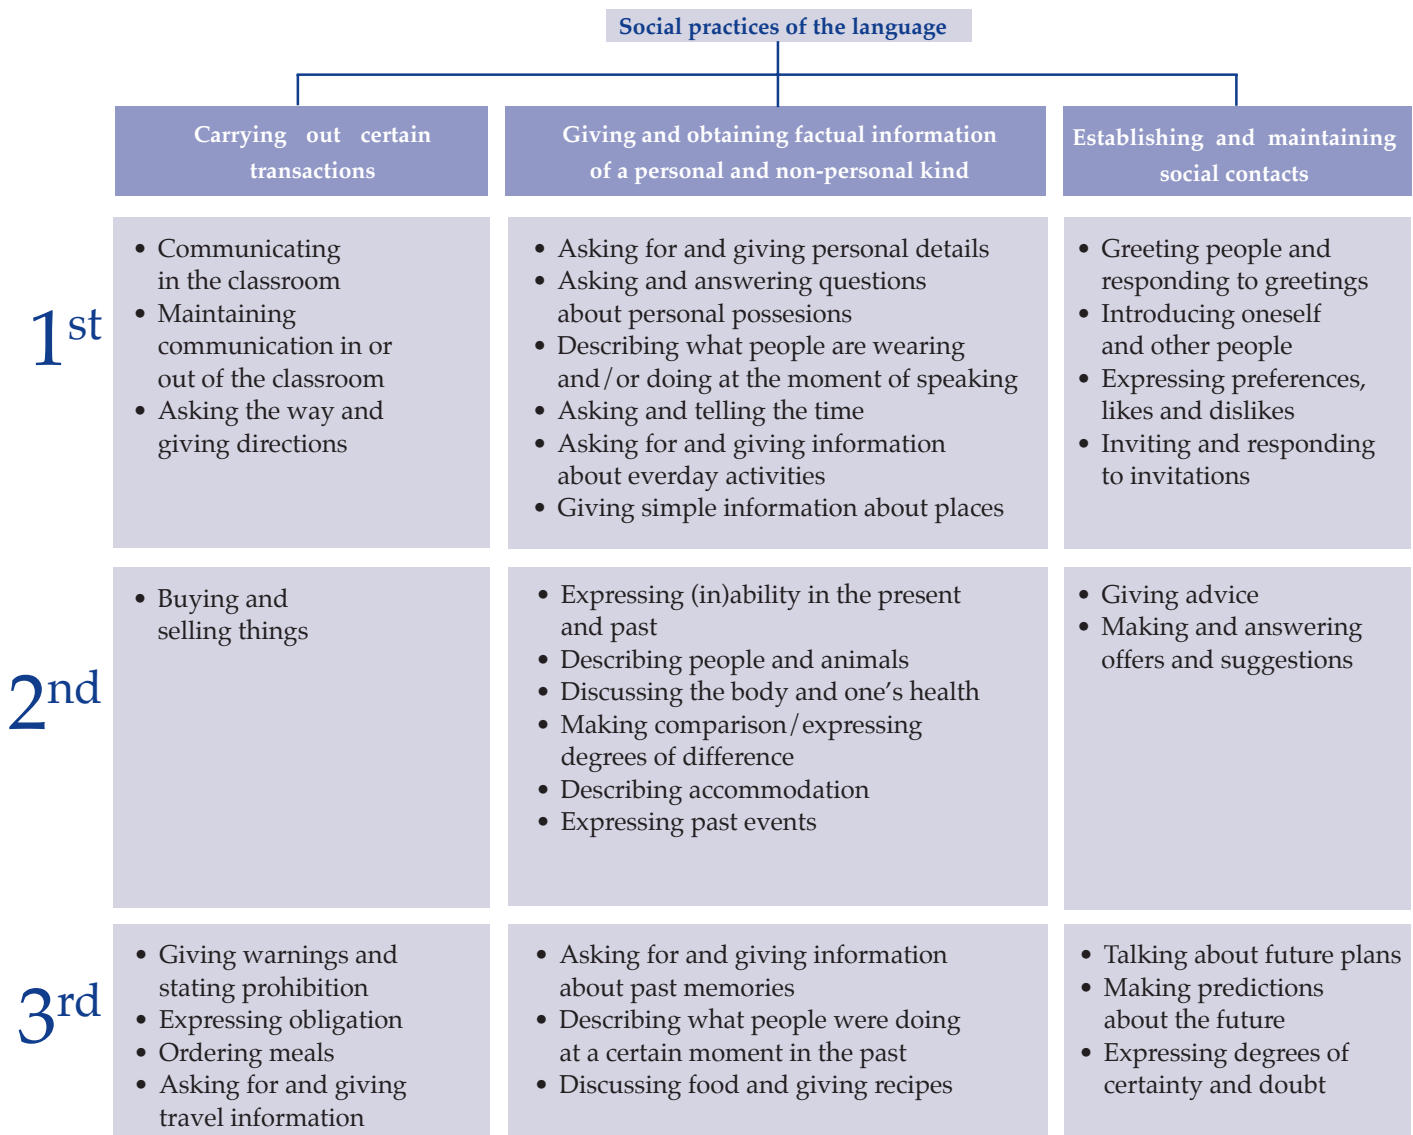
Social practices of the language

| | Carrying out certain transactions | Giving and obtaining factual information of a personal and non-personal kind | Establishing and maintaining social contacts |
|---|---|---|---|
| 1st | • Communicating in the classroom<br>• Maintaining communication in or out of the classroom<br>• Asking the way and giving directions | • Asking for and giving personal details<br>• Asking and answering questions about personal possesions<br>• Describing what people are wearing and/or doing at the moment of speaking<br>• Asking and telling the time<br>• Asking for and giving information about everday activities<br>• Giving simple information about places | • Greeting people and responding to greetings<br>• Introducing oneself and other people<br>• Expressing preferences, likes and dislikes<br>• Inviting and responding to invitations |
| 2nd | • Buying and selling things | • Expressing (in)ability in the present and past<br>• Describing people and animals<br>• Discussing the body and one's health<br>• Making comparison/expressing degrees of difference<br>• Describing accommodation<br>• Expressing past events | • Giving advice<br>• Making and answering offers and suggestions |
| 3rd | • Giving warnings and stating prohibition<br>• Expressing obligation<br>• Ordering meals<br>• Asking for and giving travel information | • Asking for and giving information about past memories<br>• Describing what people were doing at a certain moment in the past<br>• Discussing food and giving recipes | • Talking about future plans<br>• Making predictions about the future<br>• Expressing degrees of certainty and doubt |